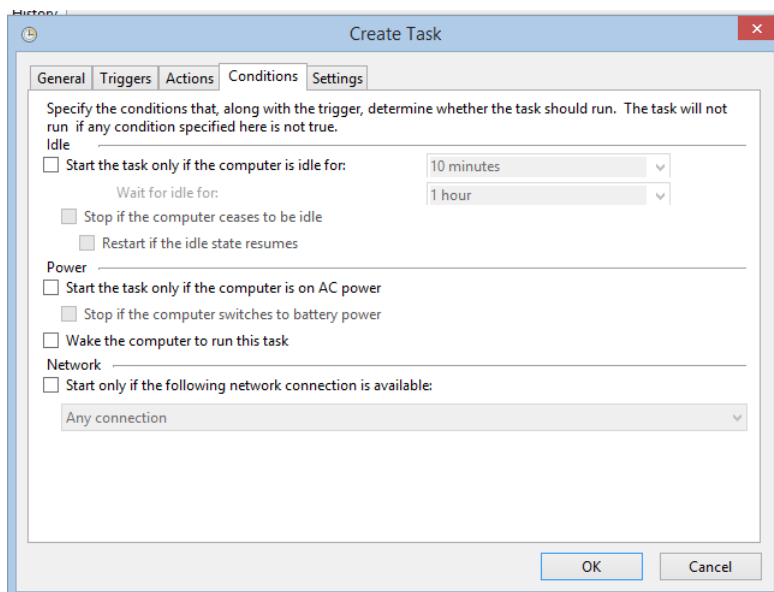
History

Create Task

General | Triggers | Actions | Conditions | Settings

Specify the conditions that, along with the trigger, determine whether the task should run. The task will not run if any condition specified here is not true.

Idle

Start the task only if the computer is idle for: 10 minutes

Wait for idle for: 1 hour

Stop if the computer ceases to be idle

Restart if the idle state resumes

Power

Start the task only if the computer is on AC power

Stop if the computer switches to battery power

Wake the computer to run this task

Network

Start only if the following network connection is available:

Any connection

OK

Cancel